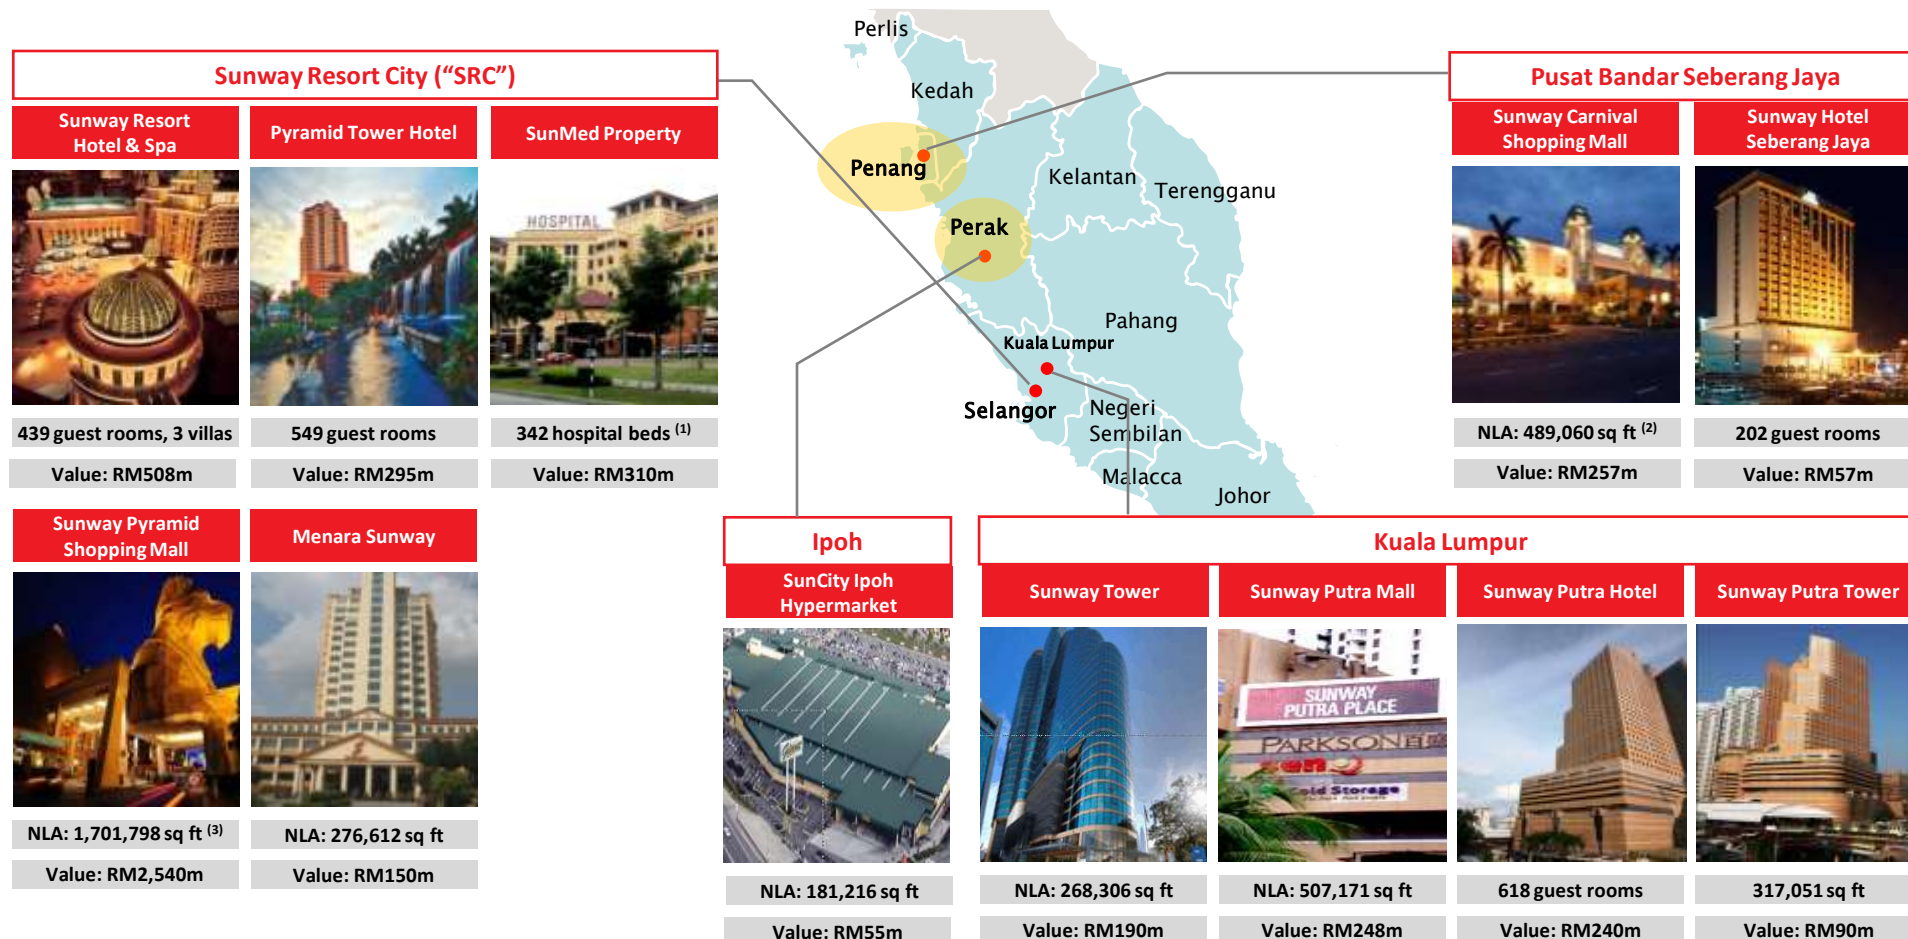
Sunway Resort City (“SRC”)

Sunway Resort Hotel & Spa

439 guest rooms, 3 villas

Value: RM508m

Pyramid Tower Hotel

549 guest rooms

Value: RM295m

SunMed Property

HOSPITAL

342 hospital beds $^{(1)}$

Value: RM310m

Sunway Pyramid Shopping Mall

NLA: 1,701,798 sq ft $^{(3)}$

Value: RM2,540m

Menara Sunway

NLA: 276,612 sq ft

Value: RM150m

Perlis
Kedah
Penang
Kelantan
Terengganu
Perak
Pahang
Kuala Lumpur
Selangor
Negeri Sembilan
Malacca
Johor

Pusat Bandar Seberang Jaya

Sunway Carnival Shopping Mall

NLA: 489,060 sq ft $^{(2)}$

Value: RM257m

Sunway Hotel Seberang Jaya

202 guest rooms

Value: RM57m

Ipoh

SunCity Ipoh Hypermarket

NLA: 181,216 sq ft

Value: RM55m

Kuala Lumpur

Sunway Tower

NLA: 268,306 sq ft

Value: RM190m

Sunway Putra Mall

SUNWAY PUTRA PLACE
PARKSON

NLA: 507,171 sq ft

Value: RM248m

Sunway Putra Hotel

618 guest rooms

Value: RM240m

Sunway Putra Tower

317,051 sq ft

Value: RM90m